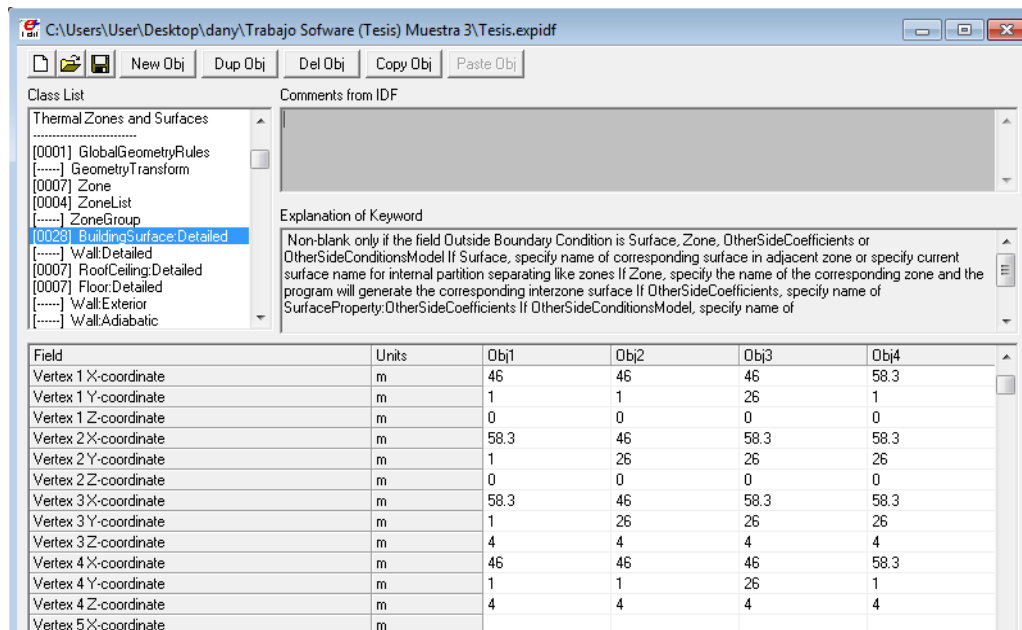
C:\Users\User\Desktop\dany\Trabajo Sofware (Tesis) Muestra 3\Tesis.expidf

New Obj | Dup Obj | Del Obj | Copy Obj | Paste Obj

Class List

Thermal Zones and Surfaces
-------------------------
[0001] GlobalGeometryRules
[------] GeometryTransform
[0007] Zone
[0004] ZoneList
[------] ZoneGroup
[0028] BuildingSurface:Detailed
[------] Wall:Detailed
[0007] RoofCeiling:Detailed
[0007] Floor:Detailed
[------] Wall:Exterior
[------] Wall:Adiabatic

Comments from IDF

Explanation of Keyword

Non-blank only if the field Outside Boundary Condition is Surface, Zone, OtherSideCoefficients or OtherSideConditionsModel If Surface, specify name of corresponding surface in adjacent zone or specify current surface name for internal partition separating like zones If Zone, specify the name of the corresponding zone and the program will generate the corresponding interzone surface If OtherSideCoefficients, specify name of SurfaceProperty:OtherSideCoefficients If OtherSideConditionsModel, specify name of

| Field | Units | Obj1 | Obj2 | Obj3 | Obj4 |
|---|---|---|---|---|---|
| Vertex 1 X-coordinate | m | 46 | 46 | 46 | 58.3 |
| Vertex 1 Y-coordinate | m | 1 | 1 | 26 | 1 |
| Vertex 1 Z-coordinate | m | 0 | 0 | 0 | 0 |
| Vertex 2 X-coordinate | m | 58.3 | 46 | 58.3 | 58.3 |
| Vertex 2 Y-coordinate | m | 1 | 26 | 26 | 26 |
| Vertex 2 Z-coordinate | m | 0 | 0 | 0 | 0 |
| Vertex 3 X-coordinate | m | 58.3 | 46 | 58.3 | 58.3 |
| Vertex 3 Y-coordinate | m | 1 | 26 | 26 | 26 |
| Vertex 3 Z-coordinate | m | 4 | 4 | 4 | 4 |
| Vertex 4 X-coordinate | m | 46 | 46 | 46 | 58.3 |
| Vertex 4 Y-coordinate | m | 1 | 1 | 26 | 1 |
| Vertex 4 Z-coordinate | m | 4 | 4 | 4 | 4 |
| Vertex 5 X-coordinate | m | | | | |